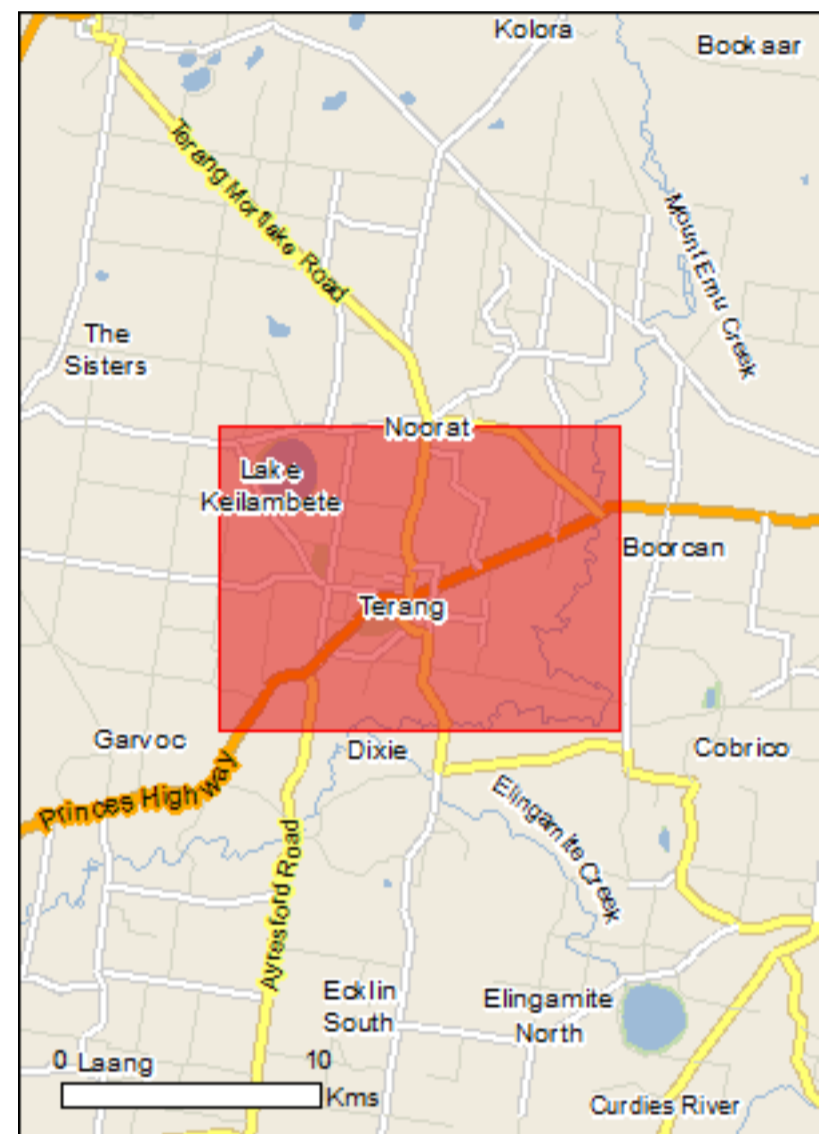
Kolora
Bookaar
Terang Mortlake Road
Mount Emu Creek
The Sisters
Noorat
Lake Keilambete
Boorcan
Terang
Garvoc
Dixie
Cobrico
Princes Highway
Elingamite Creek
Ayresford Road
Ecklin South
Elingamite North
0 Laang
10
Kms
Curdies River